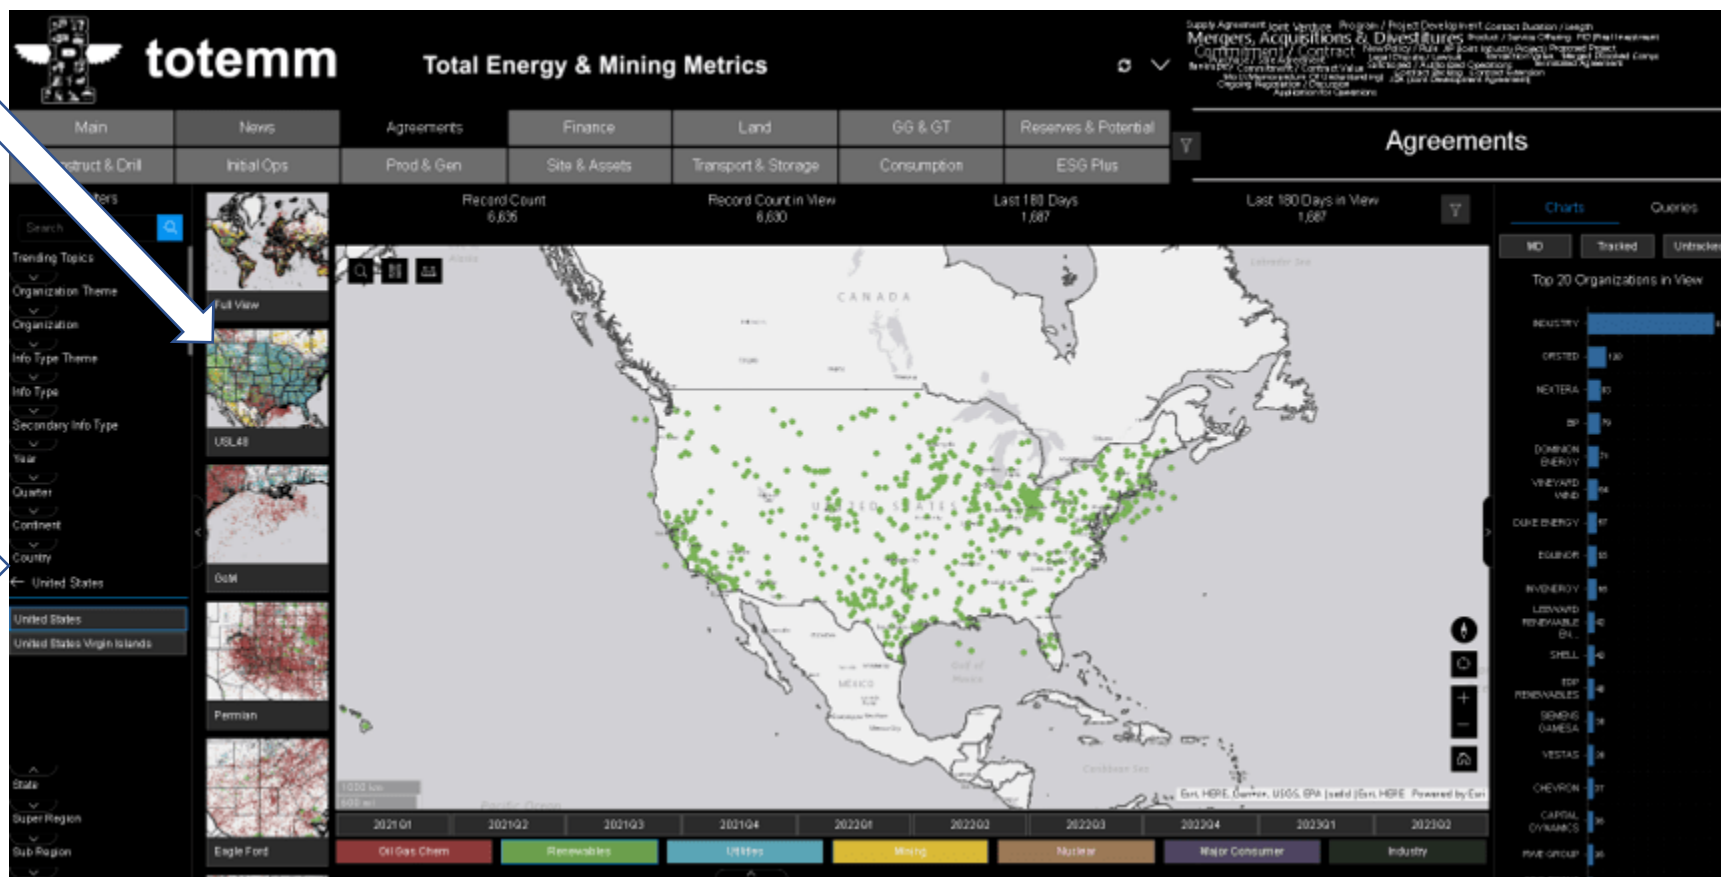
totemm

Total Energy & Mining Metrics

Supply Agreement Joint Venture Program / Project Development Contract Duration / Length
Mergers, Acquisitions & Divestitures
Commitment / Contract

Main | News | Agreements | Finance | Land | GG & GT | Reserves & Potential
Construct & Drill | Initial Ops | Prod & Gen | Site & Assets | Transport & Storage | Consumption | ESG Plus

Agreements

Filters
Search
Trending Topics
Organization Theme
Organization
Info Type Theme
Info Type
Secondary Info Type
Year
Quarter
Continent
Country
United States
United States
United States Virgin Islands
State
Super Region
Sub Region

Full View
USL48
GoM
Permian
Eagle Ford

Record Count
6,635
Record Count in View
6,630
Last 180 Days
1,687
Last 180 Days in View
1,687

CANADA
UNITED STATES
MEXICO
Gulf of Mexico
Caribbean Sea
Pacific Ocean
Labrador Sea

1000 km
600 mi
Esri, HERE, Garmin, USGS, EPA | solid | Esri, HERE Powered by Esri

2021Q1 | 2021Q2 | 2021Q3 | 2021Q4 | 2022Q1 | 2022Q2 | 2022Q3 | 2022Q4 | 2023Q1 | 2023Q2

Oil Gas Chem | Renewables | Utilities | Mining | Nuclear | Major Consumer | Industry

Charts
Queries
MD
Tracked
Untracked
Top 20 Organizations in View
INDUSTRY
ORSTED 120
NEXTERA
BP
DOMINION ENERGY
VINEYARD WIND
DUKE ENERGY
EQUINOR
INVENERGY
LEEWARD RENEWABLE EN...
SHELL
EDP RENEWABLES
SIEMENS GAMESA
VESTAS
CHEVRON
CAPITAL DYNAMICS
PINE GROUP